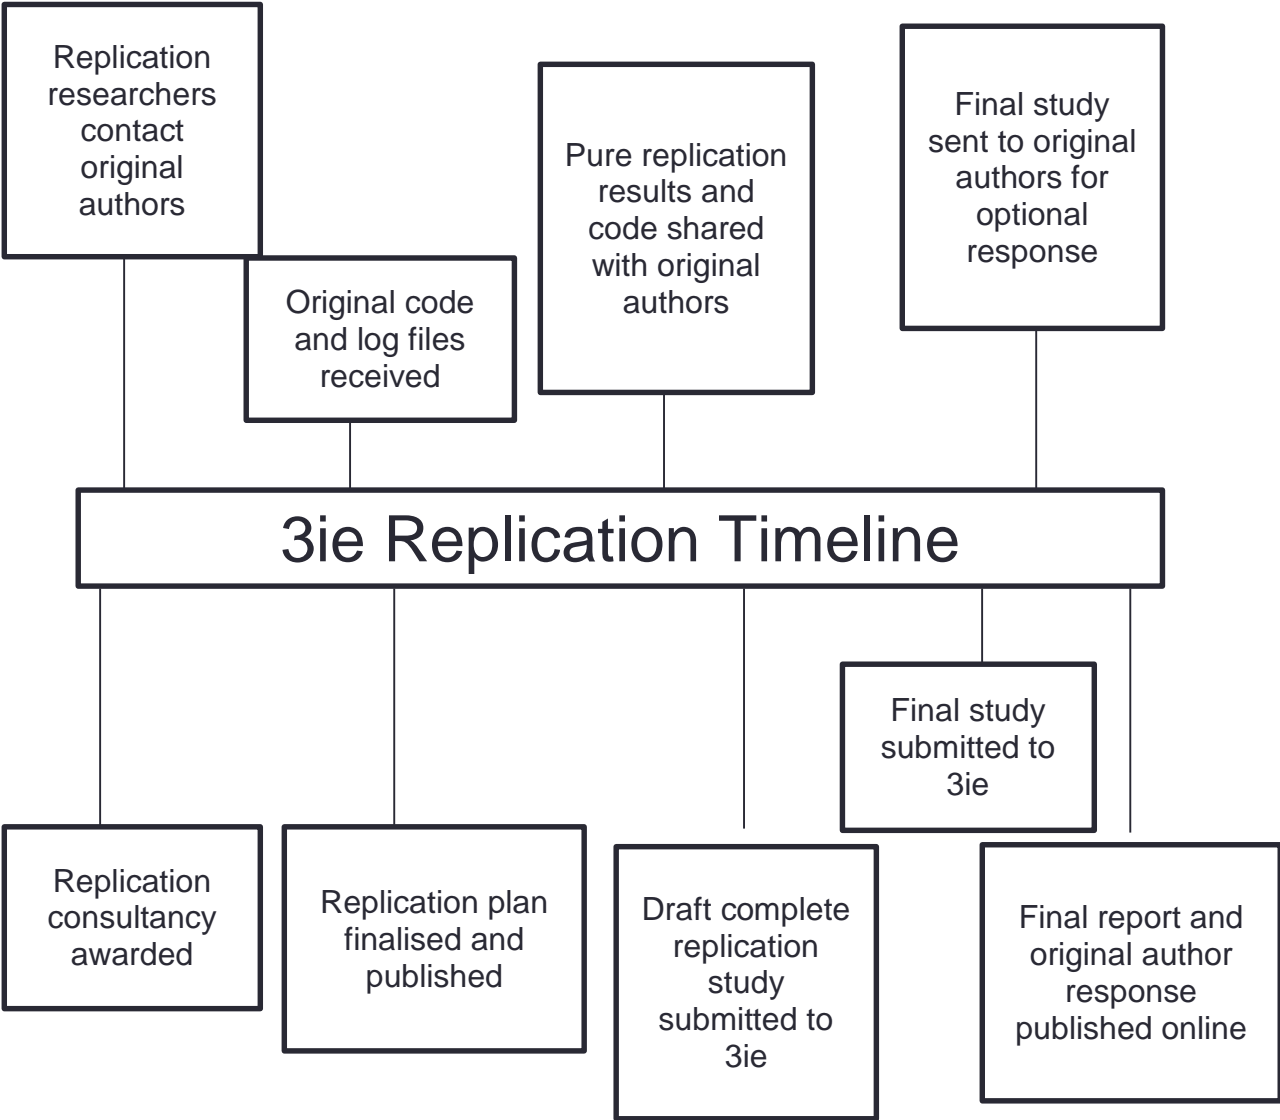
Replication researchers contact original authors

Original code and log files received

Pure replication results and code shared with original authors

Final study sent to original authors for optional response

3ie Replication Timeline

Final study submitted to 3ie

Replication consultancy awarded

Replication plan finalised and published

Draft complete replication study submitted to 3ie

Final report and original author response published online